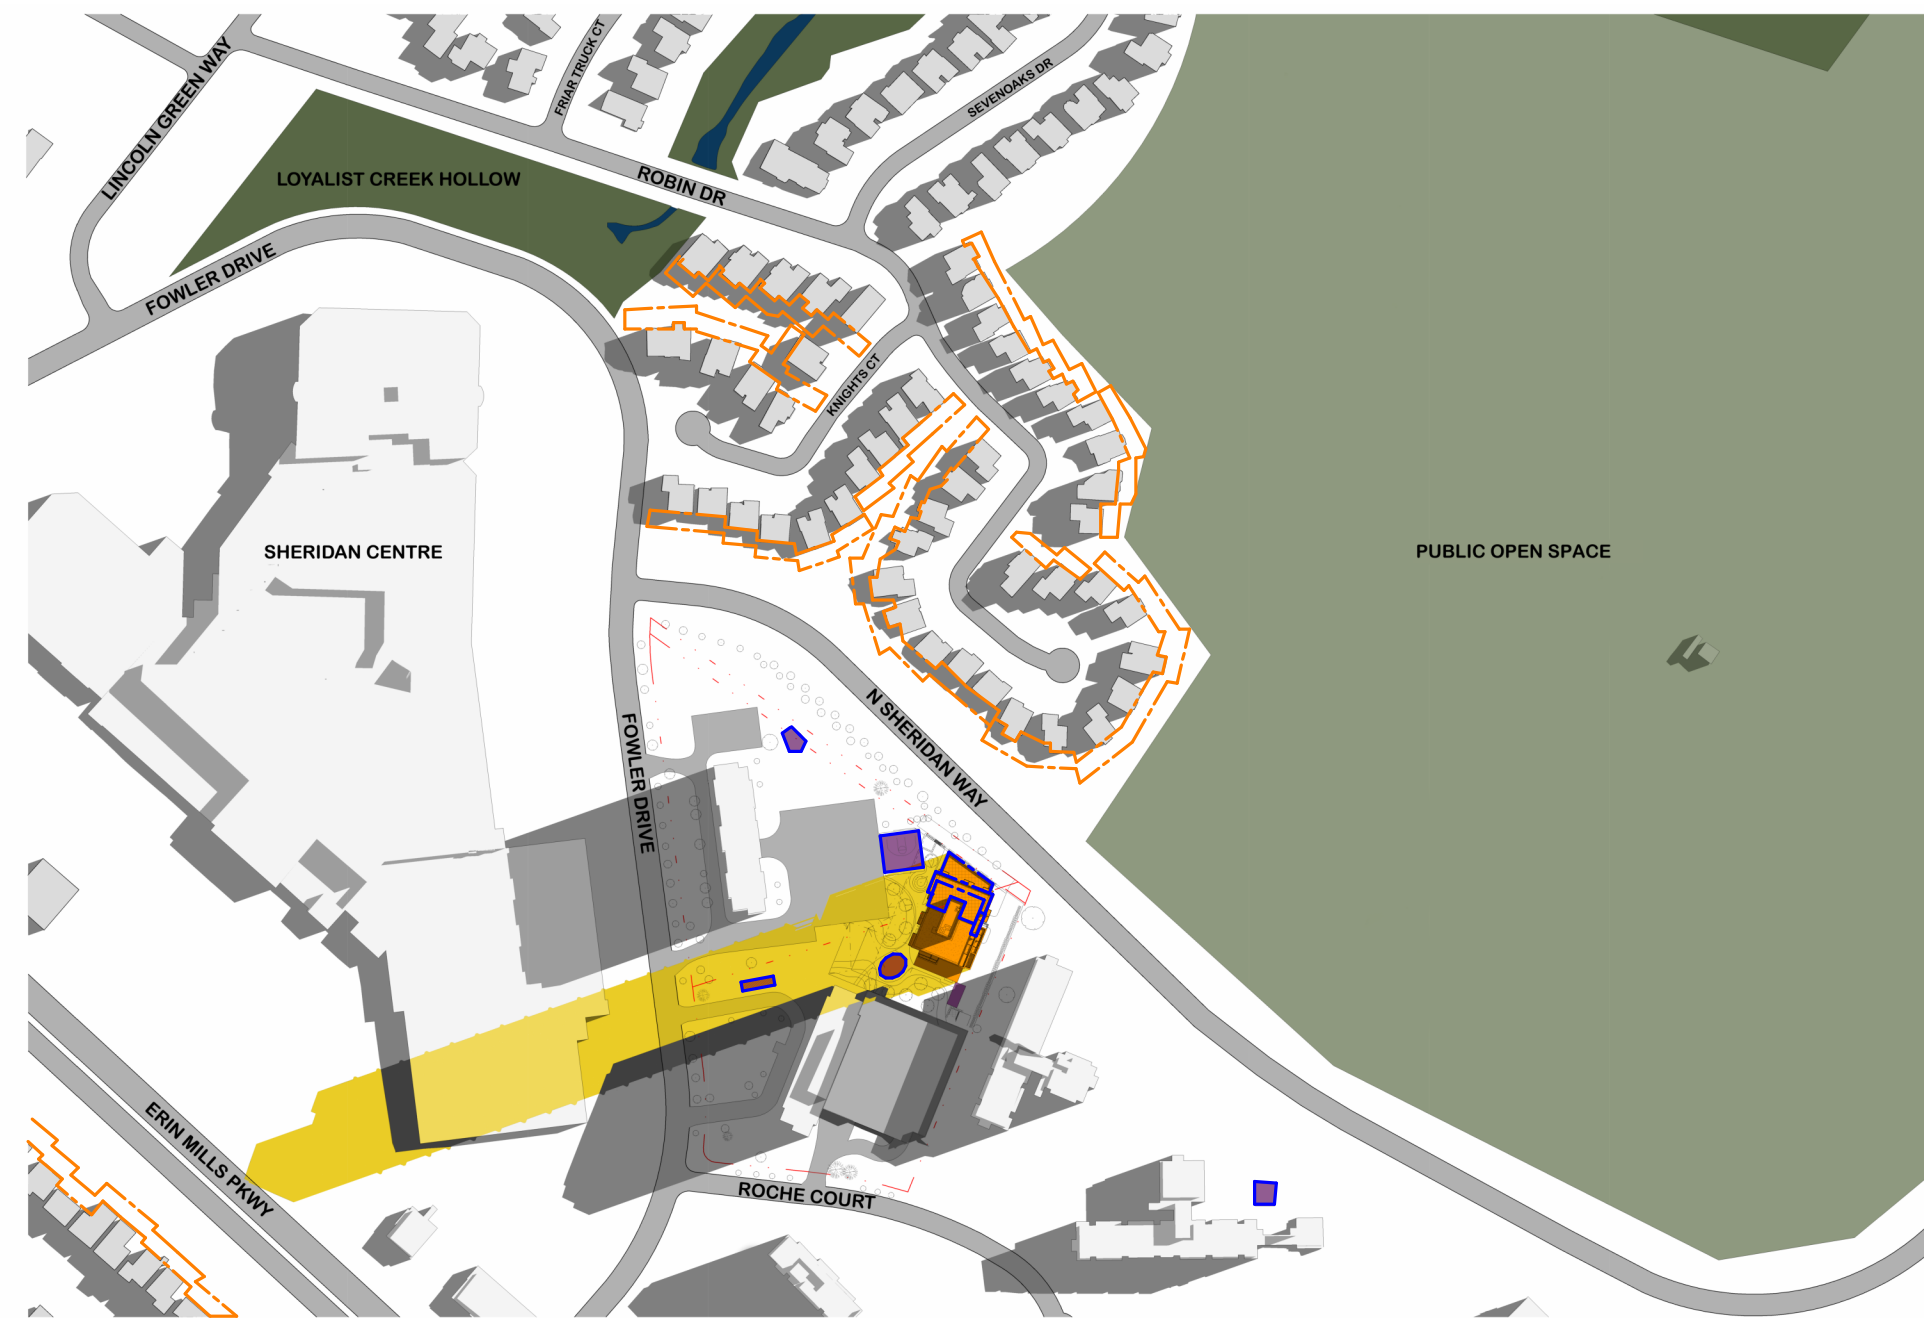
LINCOLN GREEN WAY

FRIAR TUCK CT

SEVENOAKS DR

LOYALIST CREEK HOLLOW

ROBIN DR

FOWLER DRIVE

KNIGHTS CT

SHERIDAN CENTRE

PUBLIC OPEN SPACE

N SHERIDAN WAY

FOWLER DRIVE

ERIN MILLS PKWY

ROCHE COURT